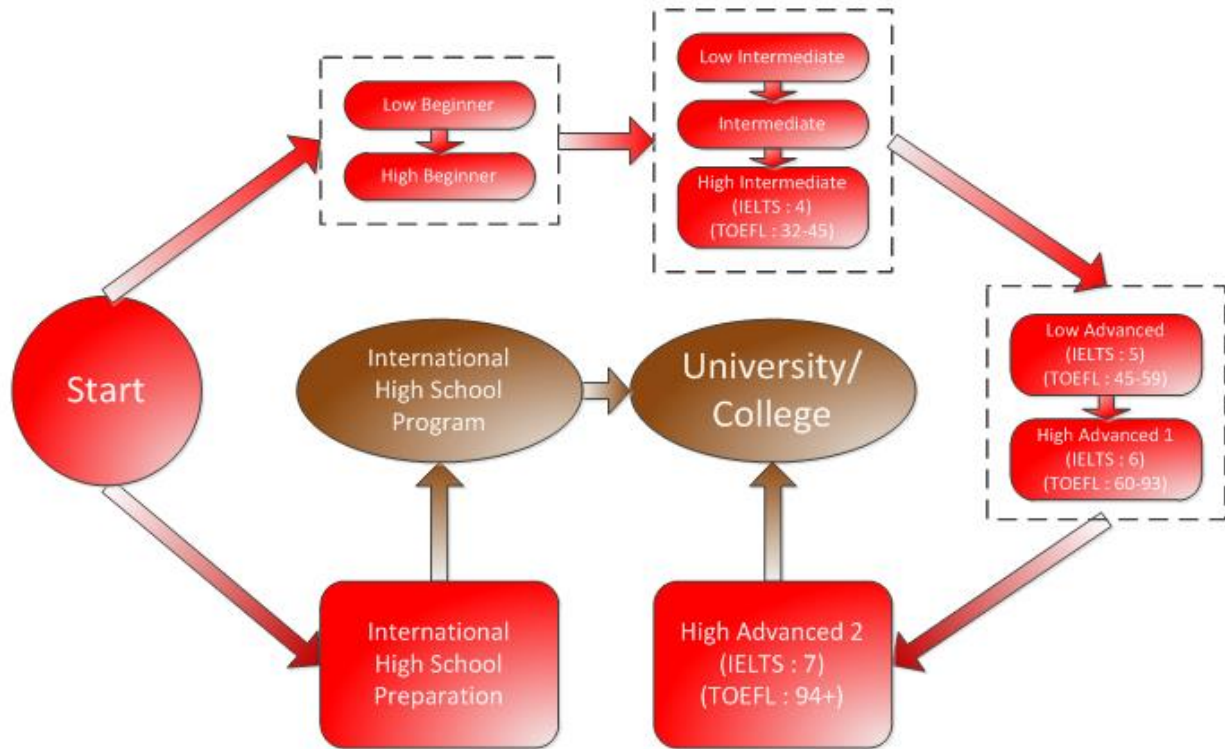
Start

Low Beginner

High Beginner

Low Intermediate

Intermediate

High Intermediate (IELTS : 4) (TOEFL : 32-45)

Low Advanced (IELTS : 5) (TOEFL : 45-59)

High Advanced 1 (IELTS : 6) (TOEFL : 60-93)

International High School Program

University/ College

International High School Preparation

High Advanced 2 (IELTS : 7) (TOEFL : 94+)